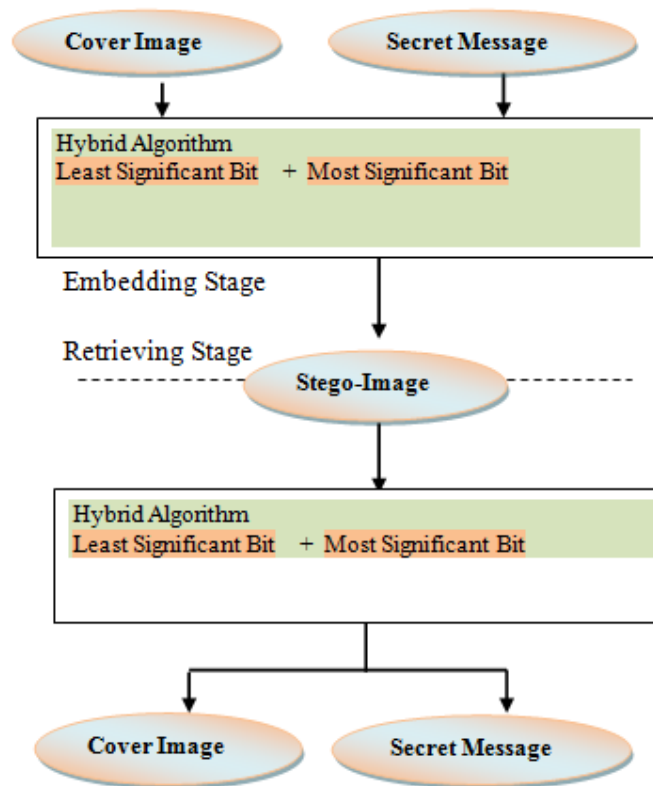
Cover Image

Secret Message

Hybrid Algorithm
Least Significant Bit + Most Significant Bit

Embedding Stage

Retrieving Stage

Stego-Image

Hybrid Algorithm
Least Significant Bit + Most Significant Bit

Cover Image

Secret Message